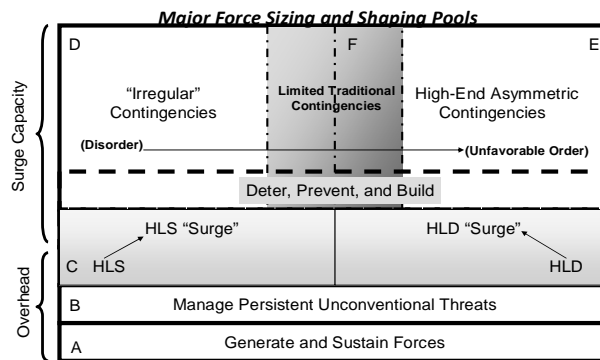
Major Force Sizing and Shaping Pools

Surge Capacity

D

F

E

"Irregular" Contingencies

Limited Traditional Contingencies

High-End Asymmetric Contingencies

(Disorder)

(Unfavorable Order)

Deter, Prevent, and Build

HLS "Surge"

HLD "Surge"

C HLS

HLD

Overhead

B Manage Persistent Unconventional Threats

A Generate and Sustain Forces